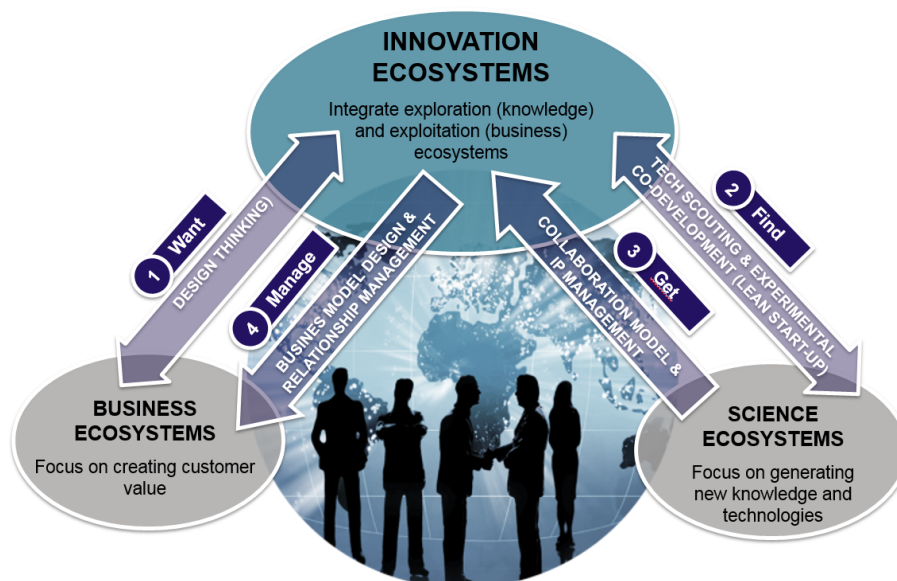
INNOVATION ECOSYSTEMS

Integrate exploration (knowledge) and exploitation (business) ecosystems

1 Want

DESIGN THINKING)

4 Manage

BUSINES MODEL DESIGN & RELATIONSHIP MANAGEMENT

3 Get

COLLABORATION MODEL & IP MANAGEMENT

2 Find

TECH SCOUTING & EXPERIMENTAL CO-DEVELOPMENT (LEAN START-UP)

BUSINESS ECOSYSTEMS

Focus on creating customer value

SCIENCE ECOSYSTEMS

Focus on generating new knowledge and technologies